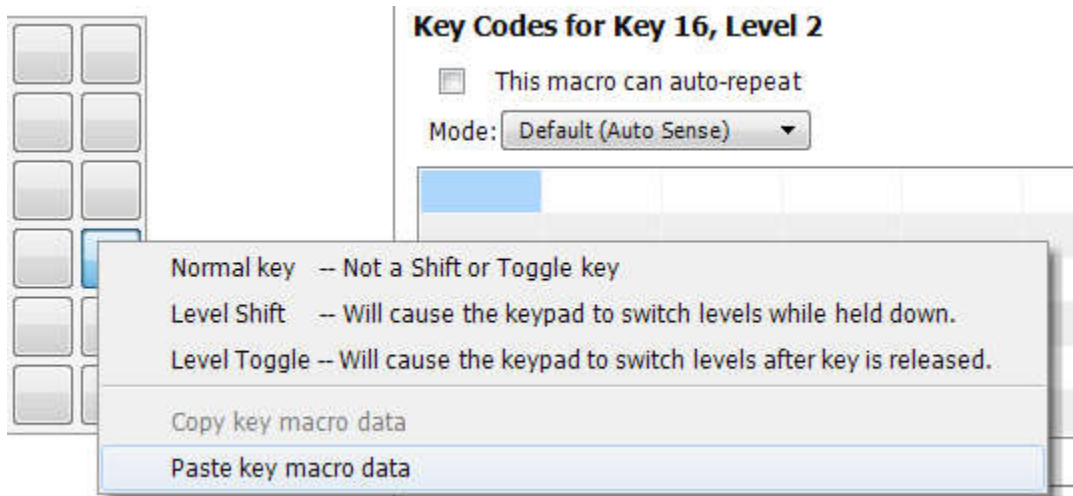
Key Codes for Key 16, Level 2

This macro can auto-repeat

Mode: Default (Auto Sense)

Normal key -- Not a Shift or Toggle key

Level Shift -- Will cause the keypad to switch levels while held down.

Level Toggle -- Will cause the keypad to switch levels after key is released.

Copy key macro data

Paste key macro data